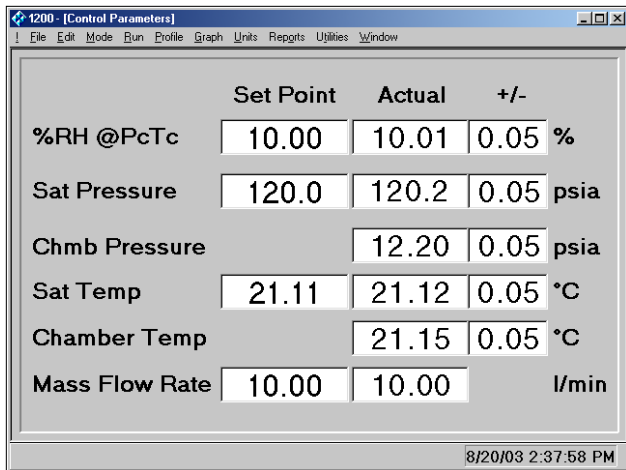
1200 - [Control Parameters]

! File Edit Mode Run Profile Graph Units Reports Utilities Window

| | Set Point | Actual | +/- | |
|---|---|---|---|---|
| %RH @PcTc | 10.00 | 10.01 | 0.05 | % |
| Sat Pressure | 120.0 | 120.2 | 0.05 | psia |
| Chmb Pressure | | 12.20 | 0.05 | psia |
| Sat Temp | 21.11 | 21.12 | 0.05 | °C |
| Chamber Temp | | 21.15 | 0.05 | °C |
| Mass Flow Rate | 10.00 | 10.00 | | l/min |

8/20/03 2:37:58 PM